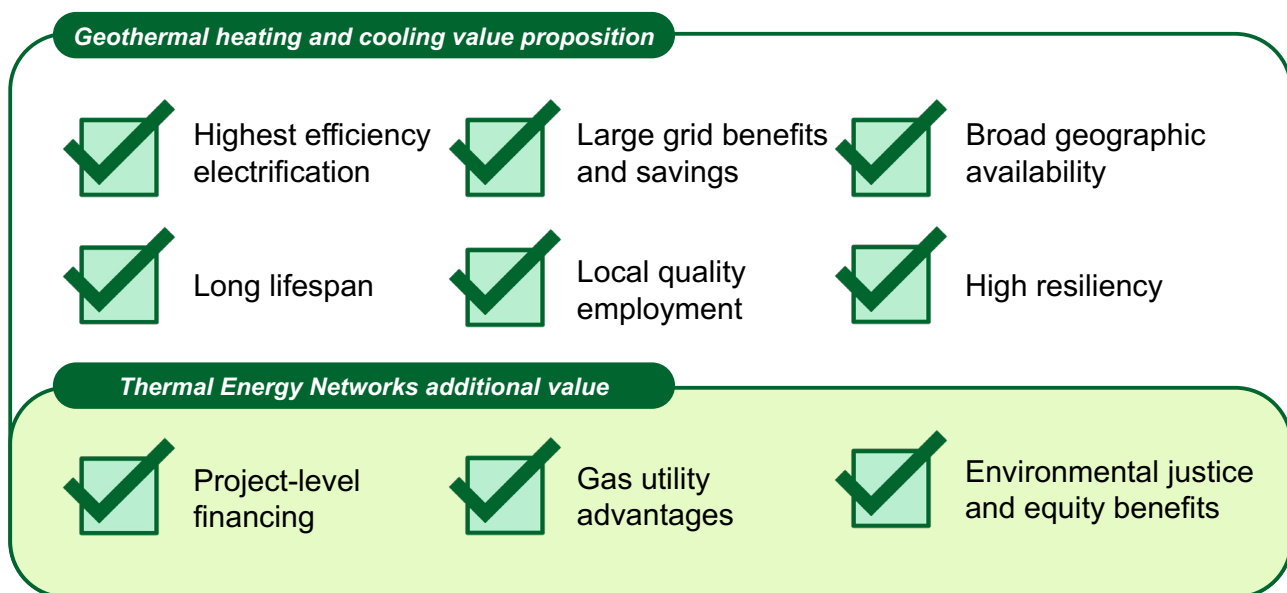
Geothermal heating and cooling value proposition

Highest efficiency electrification

Large grid benefits and savings

Broad geographic availability

Long lifespan

Local quality employment

High resiliency

Thermal Energy Networks additional value

Project-level financing

Gas utility advantages

Environmental justice and equity benefits